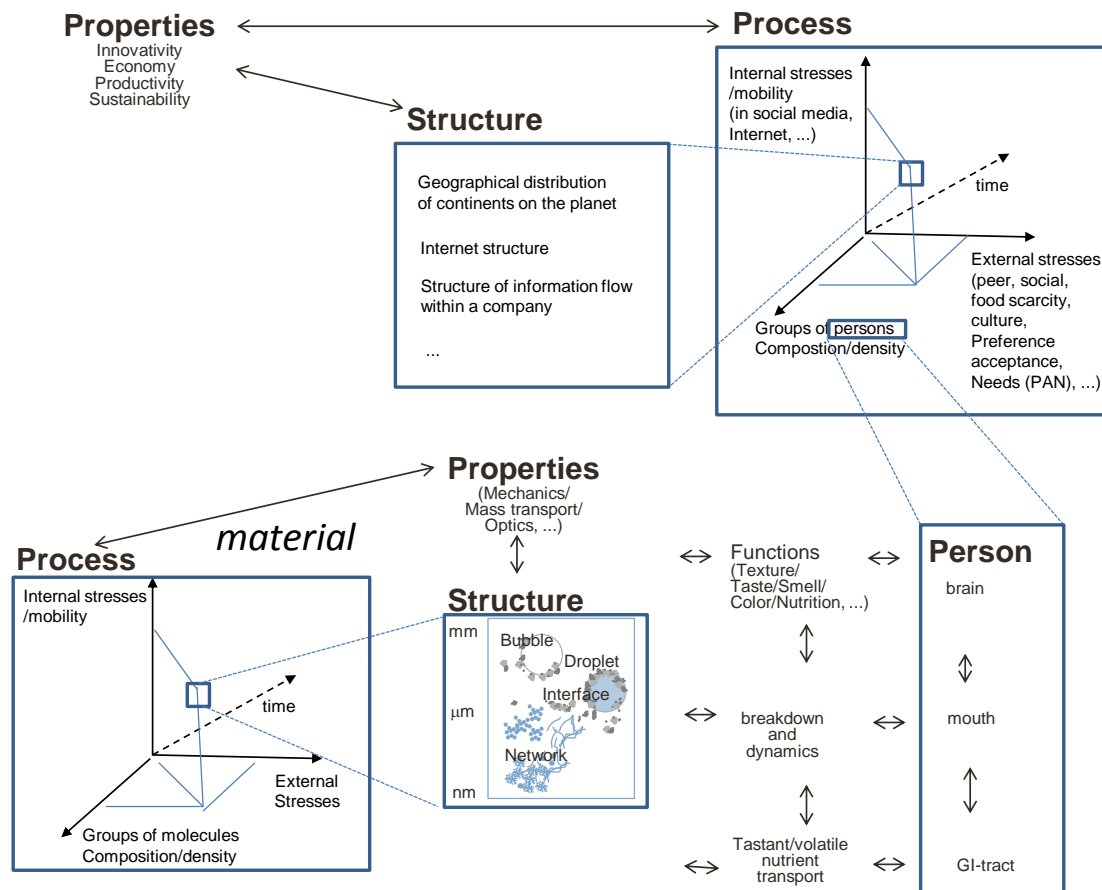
Properties
Innovativity
Economy
Productivity
Sustainability

Process

Internal stresses /mobility (in social media, Internet, ...)

time

External stresses (peer, social, food scarcity, culture, Preference acceptance, Needs (PAN), ...)

Groups of persons
Compostion/density

Structure

Geographical distribution of continents on the planet

Internet structure

Structure of information flow within a company

...

Properties
(Mechanics/ Mass transport/ Optics, ...)

material

Process

Internal stresses /mobility

time

External Stresses

Groups of molecules
Composition/density

Structure

mm
μm
nm

Bubble
Droplet
Interface
Network

Functions
(Texture/ Taste/Smell/ Color/Nutrition, ...)

breakdown and dynamics

Tastant/volatile nutrient transport

Person

brain

mouth

GI-tract